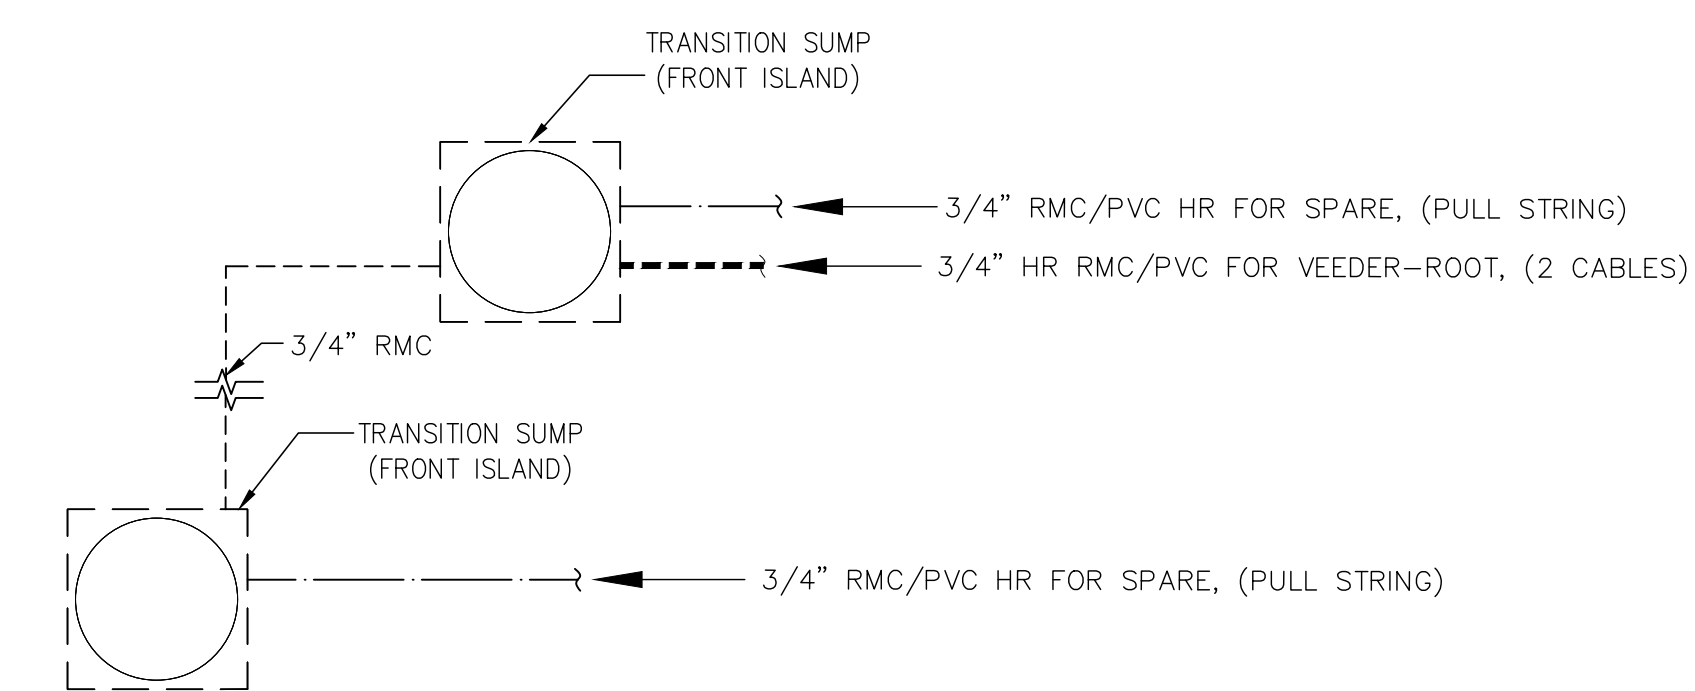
TRANSITION SUMP
(FRONT ISLAND)

3/4" RMC/PVC HR FOR SPARE, (PULL STRING)

3/4" HR RMC/PVC FOR VEEDER–ROOT, (2 CABLES)

3/4" RMC

TRANSITION SUMP
(FRONT ISLAND)

3/4" RMC/PVC HR FOR SPARE, (PULL STRING)